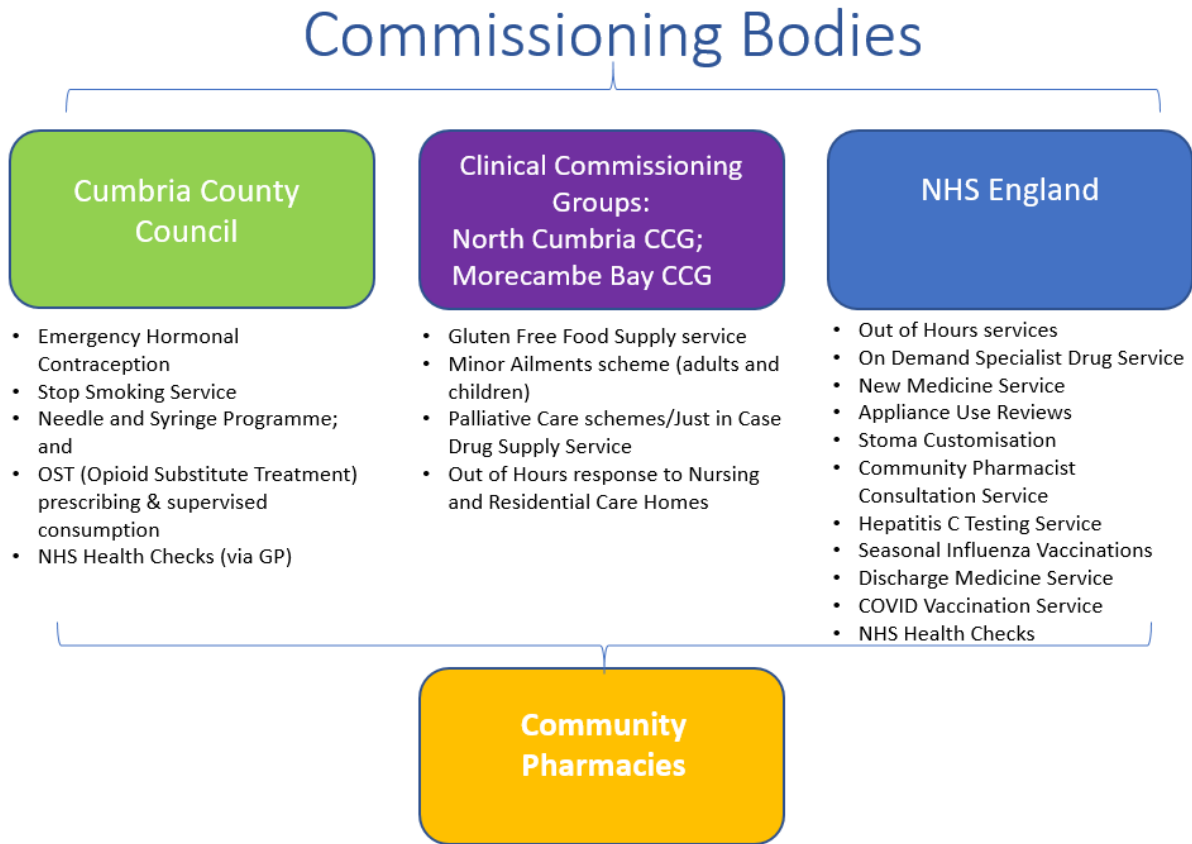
Commissioning Bodies

Cumbria County Council

- Emergency Hormonal Contraception
- Stop Smoking Service
- Needle and Syringe Programme; and
- OST (Opioid Substitute Treatment) prescribing & supervised consumption
- NHS Health Checks (via GP)

Clinical Commissioning Groups: North Cumbria CCG; Morecambe Bay CCG

- Gluten Free Food Supply service
- Minor Ailments scheme (adults and children)
- Palliative Care schemes/Just in Case Drug Supply Service
- Out of Hours response to Nursing and Residential Care Homes

NHS England

- Out of Hours services
- On Demand Specialist Drug Service
- New Medicine Service
- Appliance Use Reviews
- Stoma Customisation
- Community Pharmacist Consultation Service
- Hepatitis C Testing Service
- Seasonal Influenza Vaccinations
- Discharge Medicine Service
- COVID Vaccination Service
- NHS Health Checks

Community Pharmacies